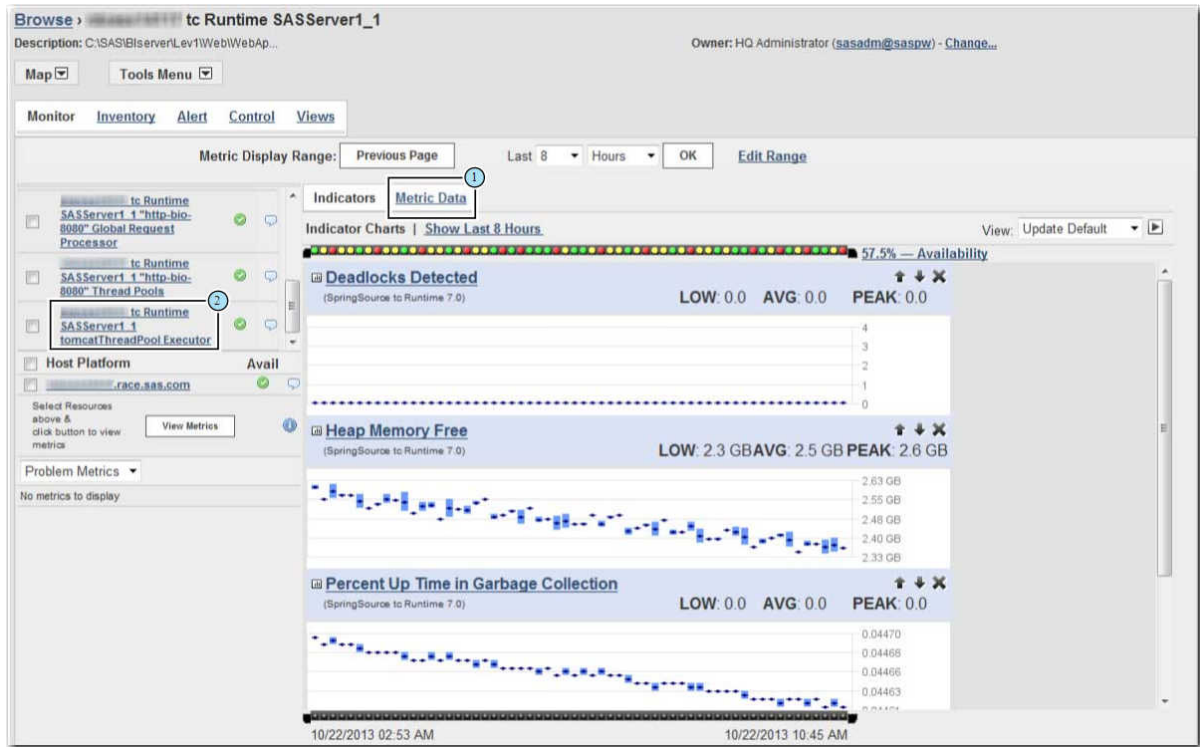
Browse › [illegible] tc Runtime SASServer1_1

Description: C:\SAS\BIserver\Lev1\Web\WebAp...

Owner: HQ Administrator (sasadm@saspw) - Change...

Map

Tools Menu

Monitor Inventory Alert Control Views

Metric Display Range: Previous Page Last 8 Hours OK Edit Range

1

Indicators Metric Data

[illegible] tc Runtime SASServer1_1 "http-bio-8080" Global Request Processor

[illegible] tc Runtime SASServer1_1 "http-bio-8080" Thread Pools

2

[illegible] tc Runtime SASServer1_1 tomcatThreadPool Executor

Host Platform Avail

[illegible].race.sas.com

Select Resources above & click button to view metrics

View Metrics

Problem Metrics

No metrics to display

Indicator Charts | Show Last 8 Hours

View: Update Default

57.5% — Availability

Deadlocks Detected
(SpringSource tc Runtime 7.0)
LOW: 0.0 AVG: 0.0 PEAK: 0.0

4
3
2
1
0

Heap Memory Free
(SpringSource tc Runtime 7.0)
LOW: 2.3 GBAVG: 2.5 GB PEAK: 2.6 GB

2.63 GB
2.55 GB
2.48 GB
2.40 GB
2.33 GB

Percent Up Time in Garbage Collection
(SpringSource tc Runtime 7.0)
LOW: 0.0 AVG: 0.0 PEAK: 0.0

0.04470
0.04468
0.04466
0.04463

10/22/2013 02:53 AM

10/22/2013 10:45 AM